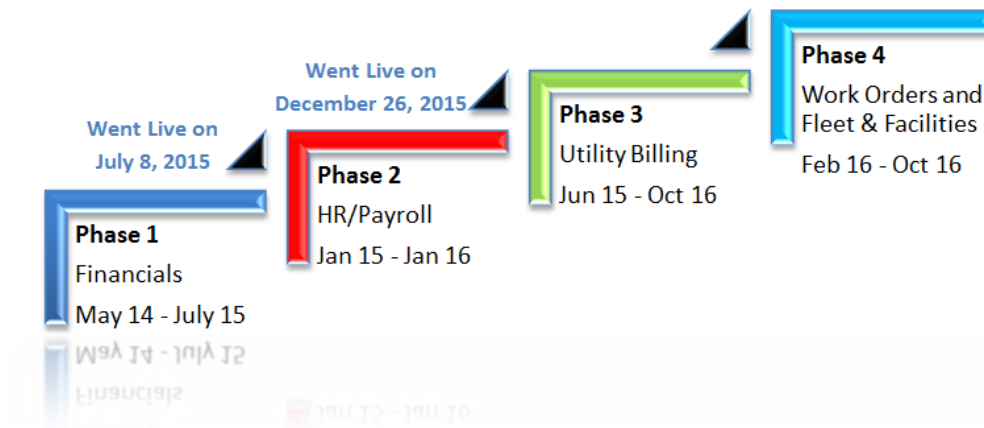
Went Live on
July 8, 2015

Phase 1
Financials
May 14 - July 15

Went Live on
December 26, 2015

Phase 2
HR/Payroll
Jan 15 - Jan 16

Phase 3
Utility Billing
Jun 15 - Oct 16

Phase 4
Work Orders and
Fleet & Facilities
Feb 16 - Oct 16